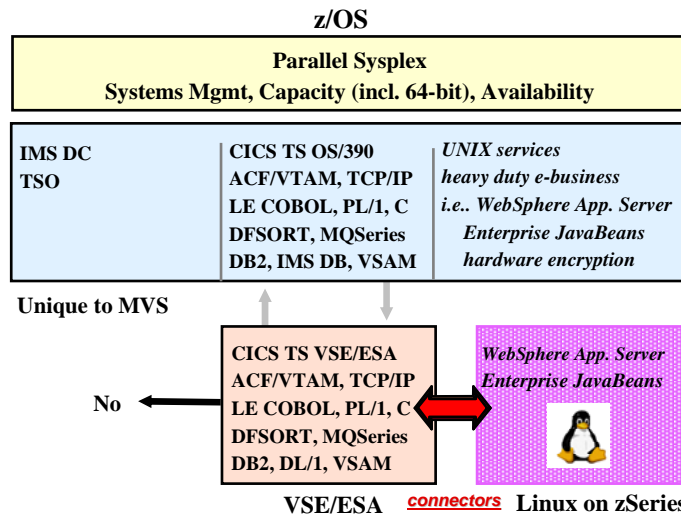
z/OS

Parallel Sysplex
Systems Mgmt, Capacity (incl. 64-bit), Availability

IMS DC
TSO

CICS TS OS/390
ACF/VTAM, TCP/IP
LE COBOL, PL/1, C
DFSORT, MQSeries
DB2, IMS DB, VSAM

UNIX services
heavy duty e-business
i.e.. WebSphere App. Server
Enterprise JavaBeans
hardware encryption

Unique to MVS

No

CICS TS VSE/ESA
ACF/VTAM, TCP/IP
LE COBOL, PL/1, C
DFSORT, MQSeries
DB2, DL/1, VSAM

WebSphere App. Server
Enterprise JavaBeans

VSE/ESA

connectors

Linux on zSeries